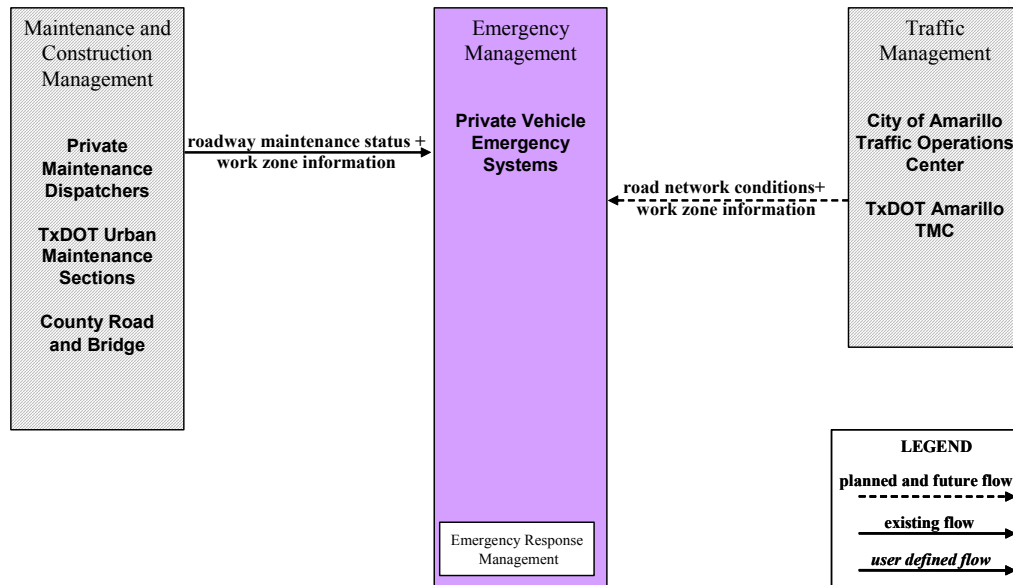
Maintenance and Construction Management

Private Maintenance Dispatchers

TxDOT Urban Maintenance Sections

County Road and Bridge

roadway maintenance status + work zone information

Emergency Management

Private Vehicle Emergency Systems

Emergency Response Management

road network conditions+ work zone information

Traffic Management

City of Amarillo Traffic Operations Center

TxDOT Amarillo TMC

LEGEND

planned and future flow

existing flow

*user defined flow*